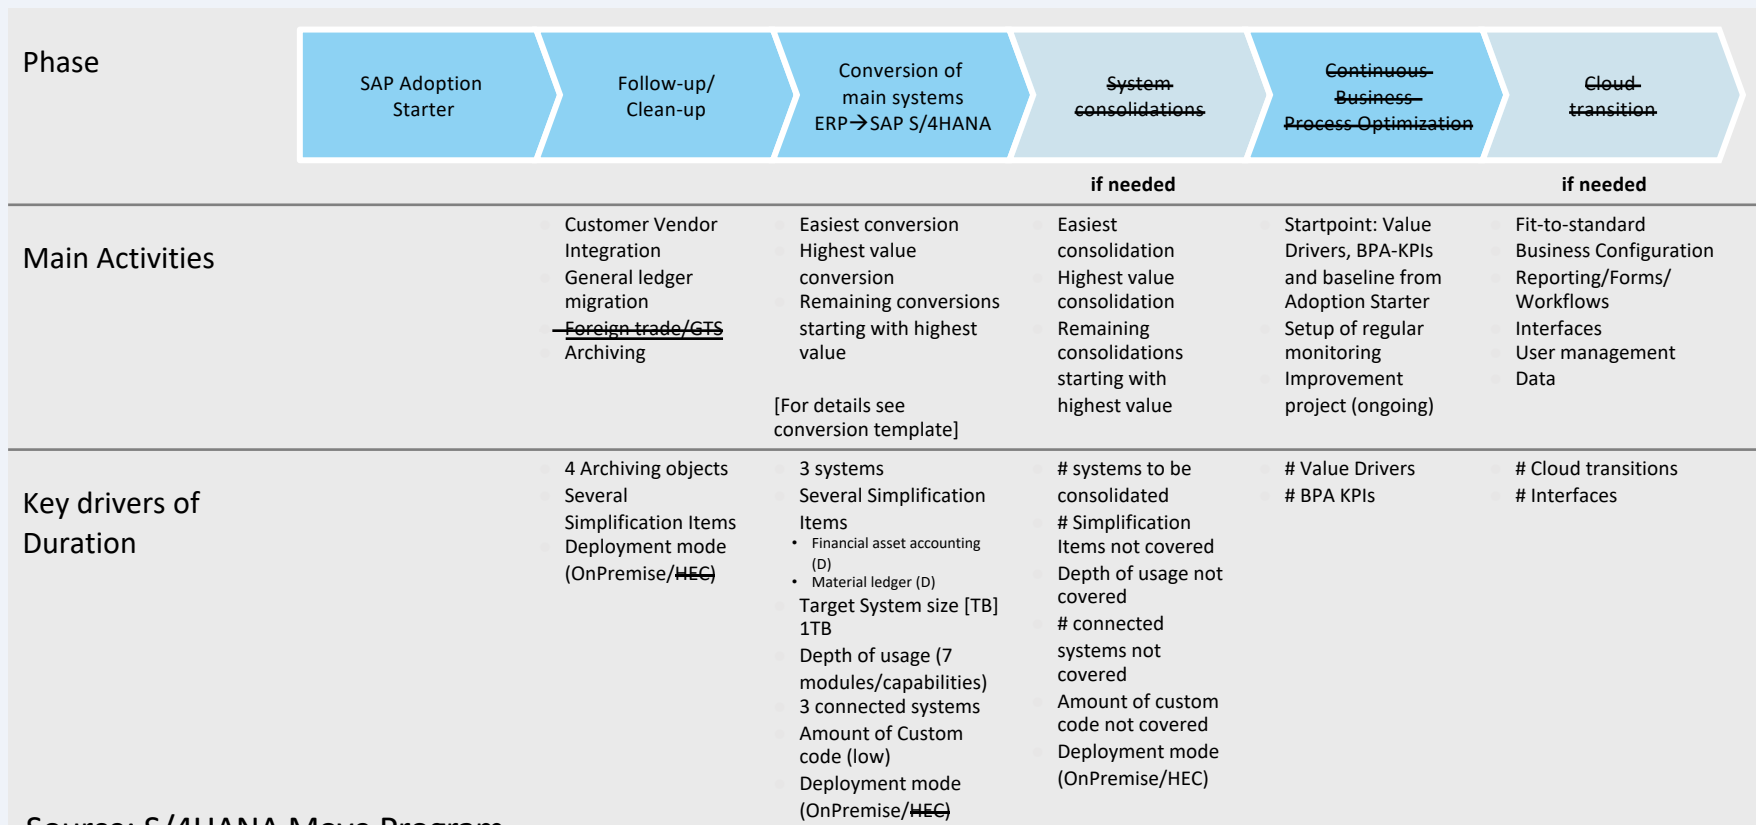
Phase

SAP Adoption Starter

Follow-up/ Clean-up

Conversion of main systems ERP→SAP S/4HANA

~~System consolidations~~

~~Continuous Business Process Optimization~~

~~Cloud transition~~

if needed

if needed

Main Activities

Customer Vendor Integration
General ledger migration
~~Foreign trade/GTS~~
Archiving

Easiest conversion
Highest value conversion
Remaining conversions starting with highest value

[For details see conversion template]

Easiest consolidation
Highest value consolidation
Remaining consolidations starting with highest value

Startpoint: Value Drivers, BPA-KPIs and baseline from Adoption Starter
Setup of regular monitoring
Improvement project (ongoing)

Fit-to-standard
Business Configuration
Reporting/Forms/ Workflows
Interfaces
User management
Data

Key drivers of Duration

4 Archiving objects
Several Simplification Items
Deployment mode (OnPremise/~~HEC~~)

3 systems
Several Simplification Items
• Financial asset accounting (D)
• Material ledger (D)
Target System size [TB] 1TB
Depth of usage (7 modules/capabilities)
3 connected systems
Amount of Custom code (low)
Deployment mode (OnPremise/~~HEC~~)

# systems to be consolidated
# Simplification Items not covered
Depth of usage not covered
# connected systems not covered
Amount of custom code not covered
Deployment mode (OnPremise/HEC)

# Value Drivers
# BPA KPIs

# Cloud transitions
# Interfaces

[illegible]